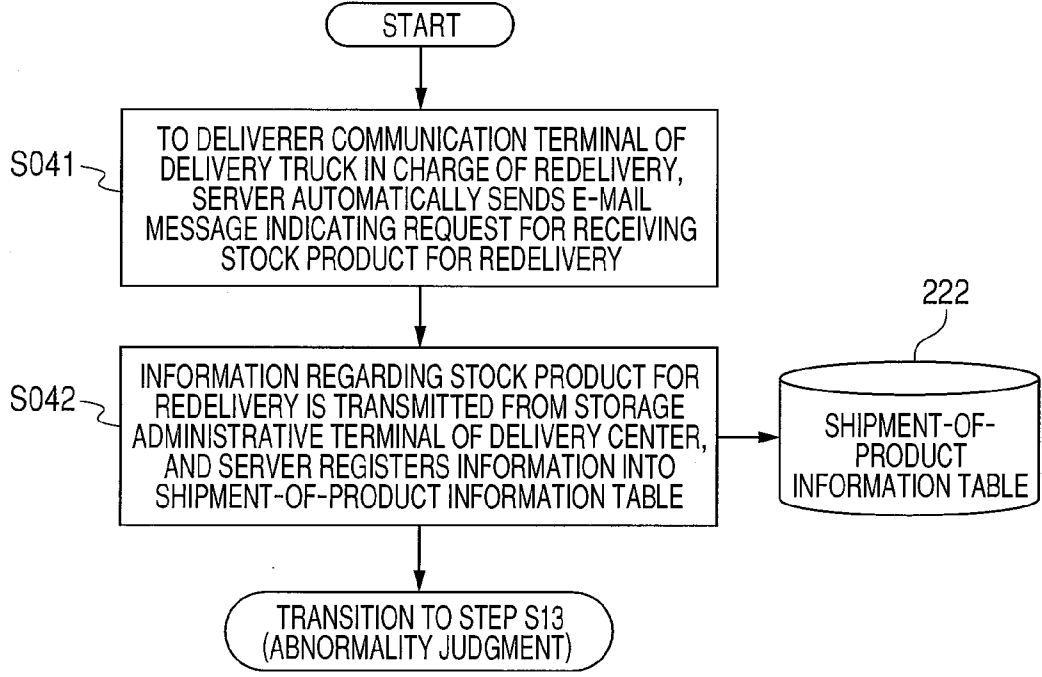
START

S041

TO DELIVERER COMMUNICATION TERMINAL OF DELIVERY TRUCK IN CHARGE OF REDELIVERY, SERVER AUTOMATICALLY SENDS E-MAIL MESSAGE INDICATING REQUEST FOR RECEIVING STOCK PRODUCT FOR REDELIVERY

222

S042

INFORMATION REGARDING STOCK PRODUCT FOR REDELIVERY IS TRANSMITTED FROM STORAGE ADMINISTRATIVE TERMINAL OF DELIVERY CENTER, AND SERVER REGISTERS INFORMATION INTO SHIPMENT-OF-PRODUCT INFORMATION TABLE

SHIPMENT-OF-PRODUCT INFORMATION TABLE

TRANSITION TO STEP S13 (ABNORMALITY JUDGMENT)